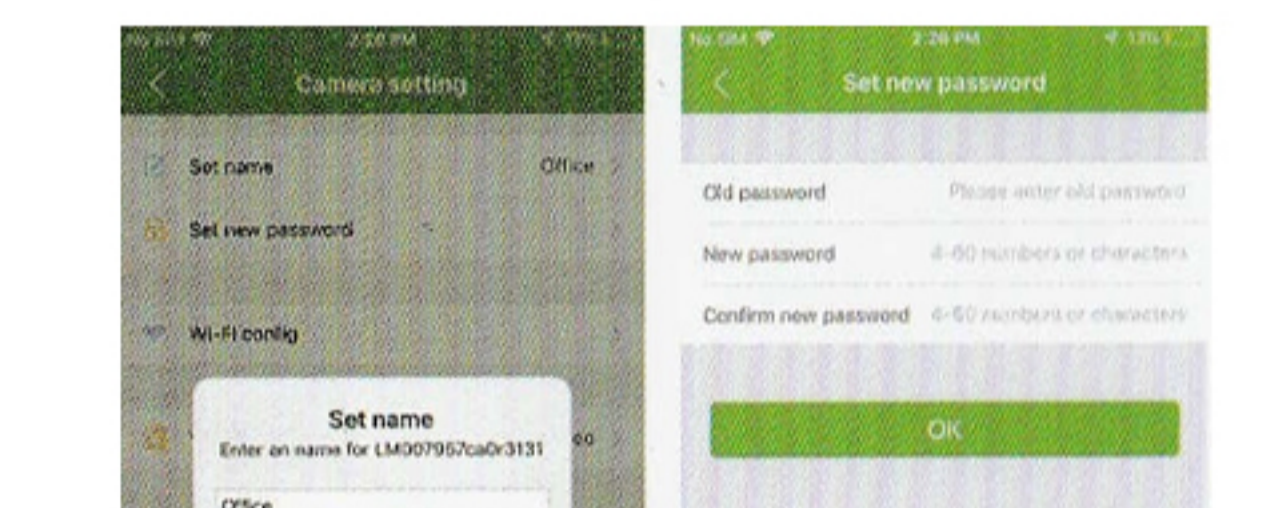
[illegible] 2:29 PM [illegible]

Camera setting

Set name Office

Set new password

Wi-Fi config

Set name

Enter an name for LM007957ca0r3131

Office

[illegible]eo

No SIM 2:29 PM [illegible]

Set new password

Old password Please enter old password

New password 4-60 numbers or characters

Confirm new password 4-60 numbers or characters

OK